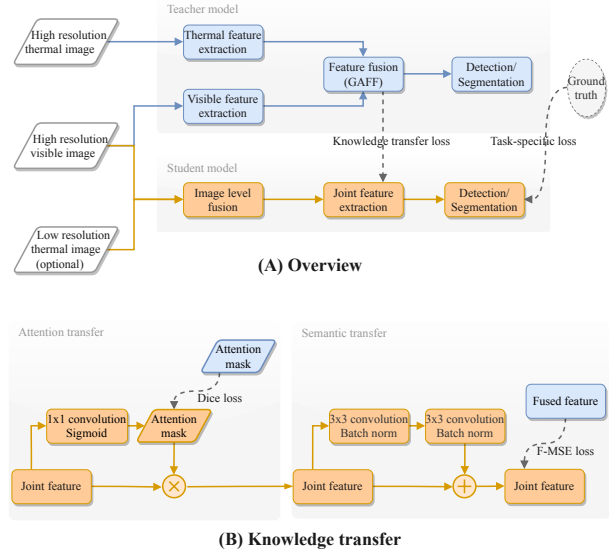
Teacher model

High resolution thermal image

Thermal feature extraction

Feature fusion (GAFF)

Detection/ Segmentation

Ground truth

High resolution visible image

Visible feature extraction

Knowledge transfer loss

Task-specific loss

Student model

Low resolution thermal image (optional)

Image level fusion

Joint feature extraction

Detection/ Segmentation

(A) Overview

Attention transfer

Attention mask

Dice loss

1x1 convolution Sigmoid

Attention mask

Joint feature

Semantic transfer

3x3 convolution Batch norm

3x3 convolution Batch norm

Fused feature

F-MSE loss

Joint feature

Joint feature

(B) Knowledge transfer